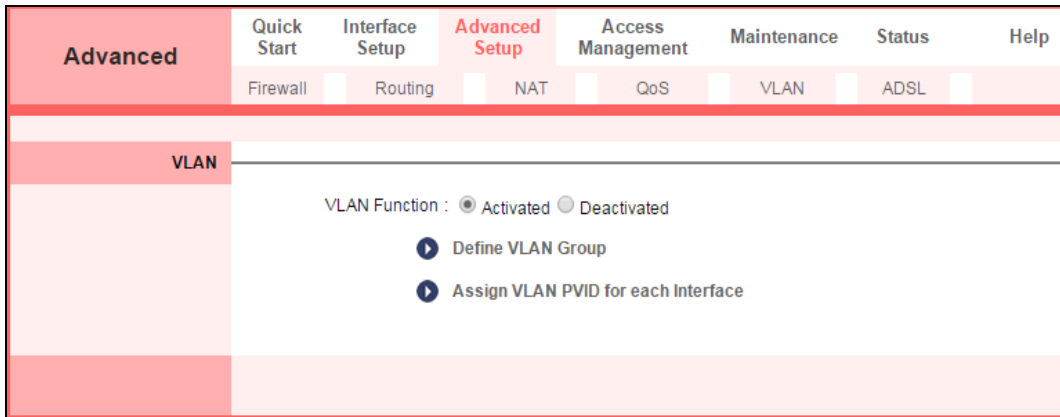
Advanced

Quick Start | Interface Setup | Advanced Setup | Access Management | Maintenance | Status | Help

Firewall | Routing | NAT | QoS | VLAN | ADSL

VLAN

VLAN Function : Activated Deactivated

Define VLAN Group

Assign VLAN PVID for each Interface